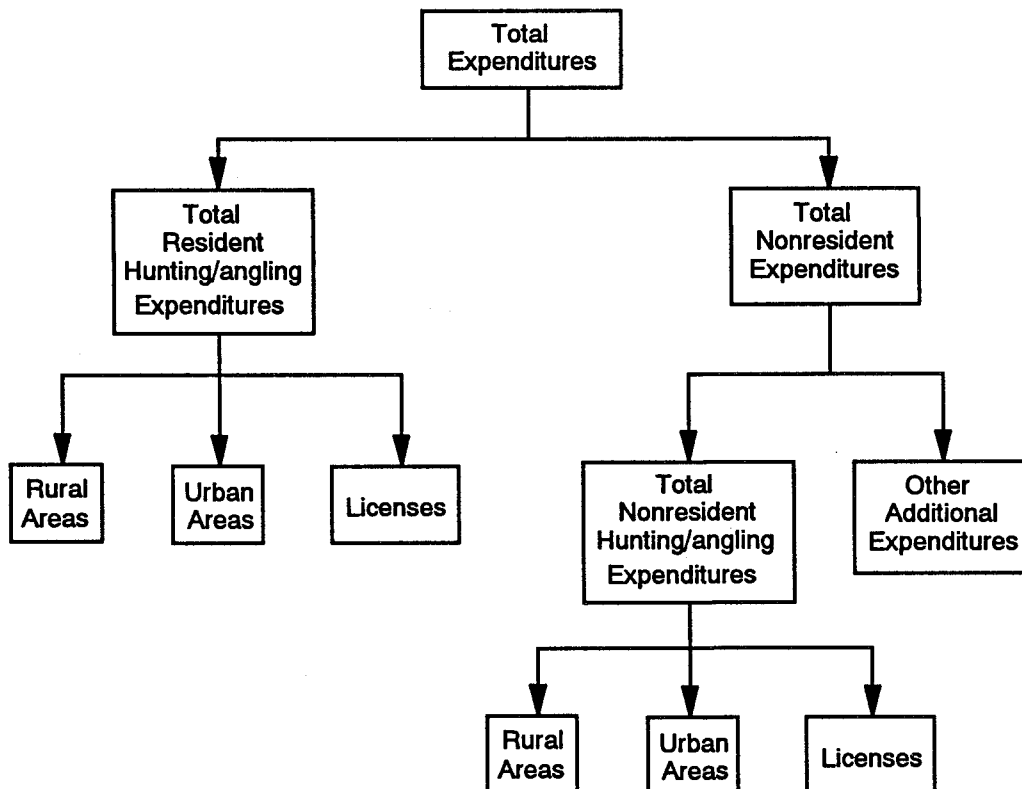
Total Expenditures

Total Resident Hunting/angling Expenditures

Total Nonresident Expenditures

Rural Areas

Urban Areas

Licenses

Total Nonresident Hunting/angling Expenditures

Other Additional Expenditures

Rural Areas

Urban Areas

Licenses